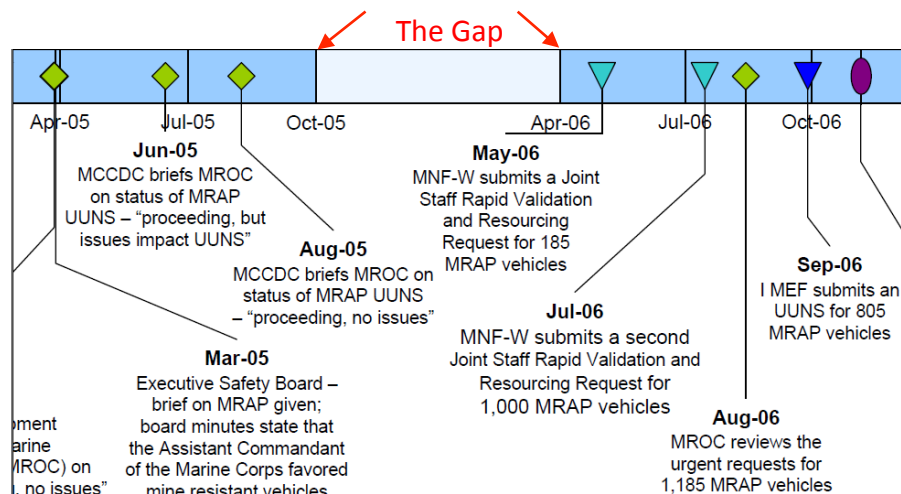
The Gap

Apr-05 Jul-05 Oct-05 Apr-06 Jul-06 Oct-06

Jun-05
MCCDC briefs MROC on status of MRAP UUNS – "proceeding, but issues impact UUNS"

Aug-05
MCCDC briefs MROC on status of MRAP UUNS – "proceeding, no issues"

Mar-05
Executive Safety Board – brief on MRAP given; board minutes state that the Assistant Commandant of the Marine Corps favored mine resistant vehicles

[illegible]oment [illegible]arine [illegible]MROC) on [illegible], no issues"

May-06
MNF-W submits a Joint Staff Rapid Validation and Resourcing Request for 185 MRAP vehicles

Jul-06
MNF-W submits a second Joint Staff Rapid Validation and Resourcing Request for 1,000 MRAP vehicles

Sep-06
I MEF submits an UUNS for 805 MRAP vehicles

Aug-06
MROC reviews the urgent requests for 1,185 MRAP vehicles